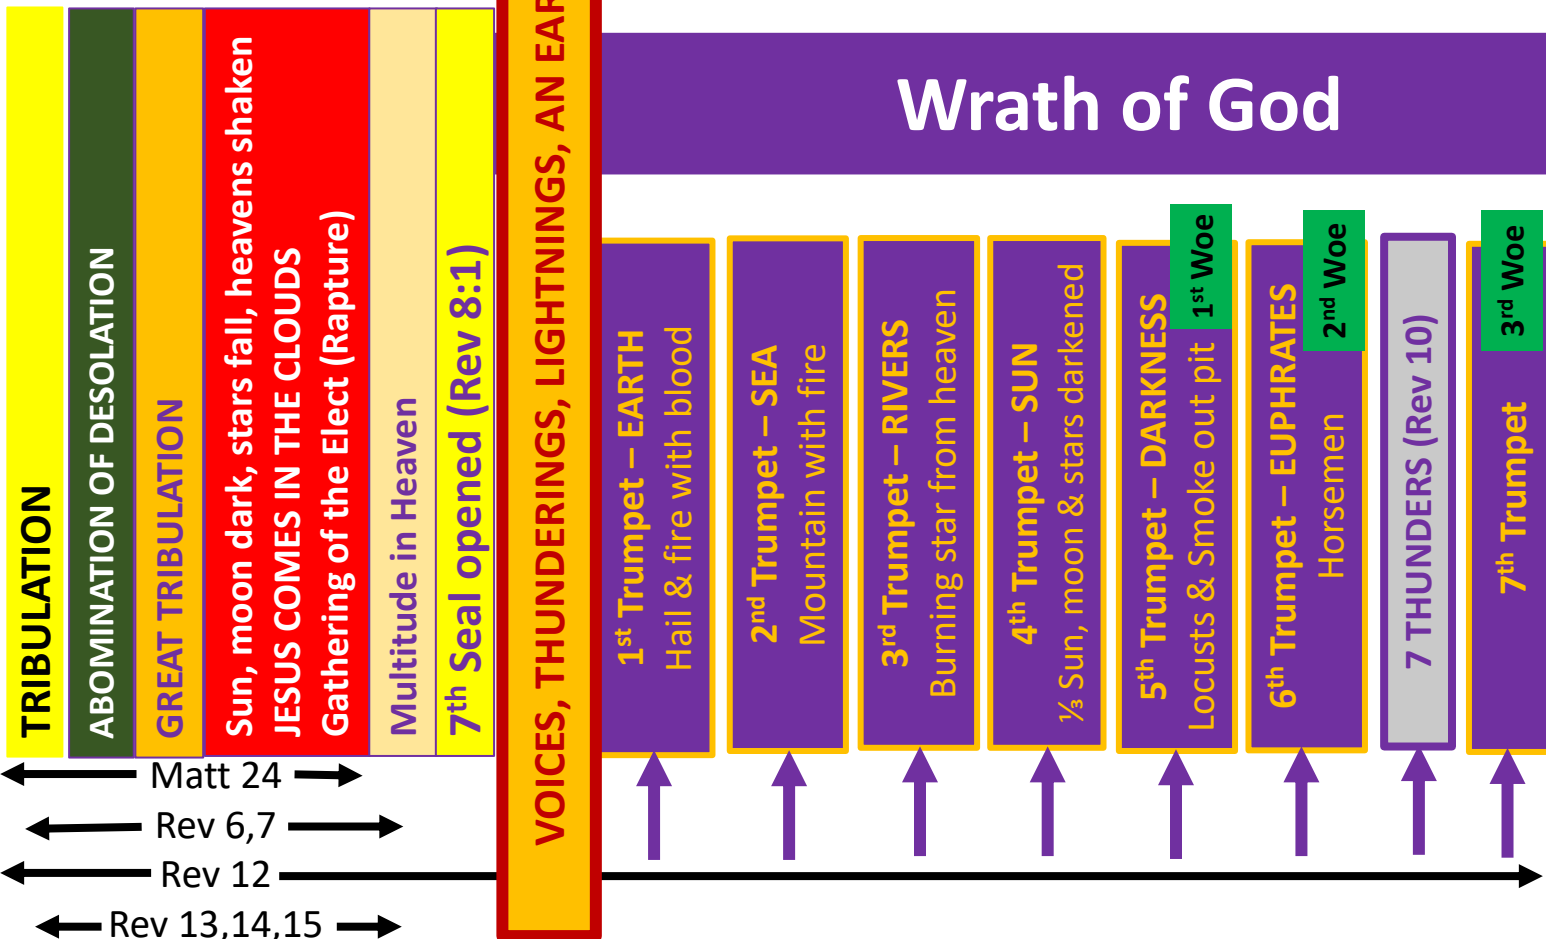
TRIBULATION

ABOMINATION OF DESOLATION

GREAT TRIBULATION

Sun, moon dark, stars fall, heavens shaken
JESUS COMES IN THE CLOUDS
Gathering of the Elect (Rapture)

Multitude in Heaven

7$^{th}$ Seal opened (Rev 8:1)

VOICES, THUNDERINGS, LIGHTNINGS, AN EAR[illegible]

Wrath of God

1$^{st}$ Trumpet – EARTH
Hail & fire with blood

2$^{nd}$ Trumpet – SEA
Mountain with fire

3$^{rd}$ Trumpet – RIVERS
Burning star from heaven

4$^{th}$ Trumpet – SUN
⅓ Sun, moon & stars darkened

1$^{st}$ Woe

5$^{th}$ Trumpet – DARKNESS
Locusts & Smoke out pit

2$^{nd}$ Woe

6$^{th}$ Trumpet – EUPHRATES
Horsemen

7 THUNDERS (Rev 10)

3$^{rd}$ Woe

7$^{th}$ Trumpet

Matt 24

Rev 6,7

Rev 12

Rev 13,14,15